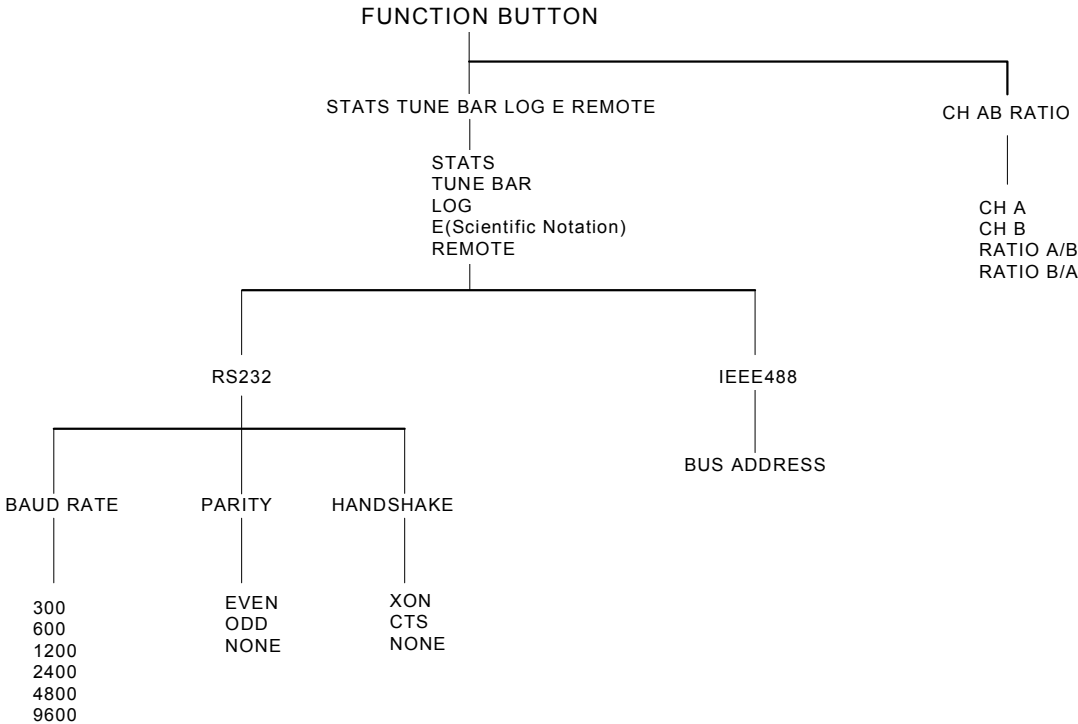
FUNCTION BUTTON

STATS TUNE BAR LOG E REMOTE

CH AB RATIO

STATS
TUNE BAR
LOG
E(Scientific Notation)
REMOTE

CH A
CH B
RATIO A/B
RATIO B/A

RS232

IEEE488

BUS ADDRESS

BAUD RATE

PARITY

HANDSHAKE

300
600
1200
2400
4800
9600

EVEN
ODD
NONE

XON
CTS
NONE